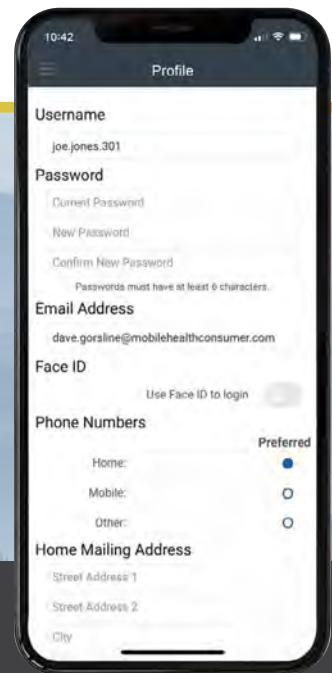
10:42

Profile

Username

joe.jones.301

Password

Current Password

New Password

Confirm New Password

Passwords must have at least 6 characters.

Email Address

dave.gorsline@mobilehealthconsumer.com

Face ID

Use Face ID to login

Phone Numbers

Preferred

Home:

Mobile:

Other:

Home Mailing Address

Street Address 1

Street Address 2

City